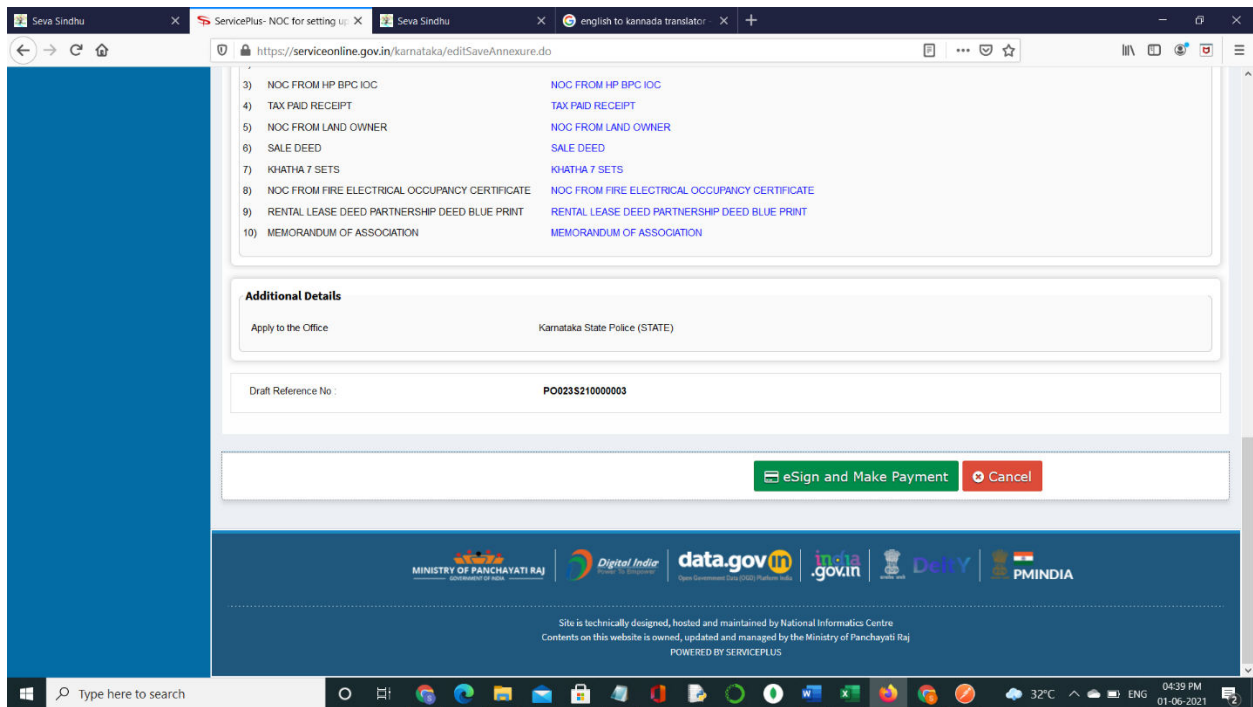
Seva Sindhu
ServicePlus- NOC for setting u
Seva Sindhu
english to kannada translator
https://serviceonline.gov.in/karnataka/editSaveAnnexure.do

| 3) | NOC FROM HP BPC IOC | NOC FROM HP BPC IOC |
|---|---|---|
| 4) | TAX PAID RECEIPT | TAX PAID RECEIPT |
| 5) | NOC FROM LAND OWNER | NOC FROM LAND OWNER |
| 6) | SALE DEED | SALE DEED |
| 7) | KHATHA 7 SETS | KHATHA 7 SETS |
| 8) | NOC FROM FIRE ELECTRICAL OCCUPANCY CERTIFICATE | NOC FROM FIRE ELECTRICAL OCCUPANCY CERTIFICATE |
| 9) | RENTAL LEASE DEED PARTNERSHIP DEED BLUE PRINT | RENTAL LEASE DEED PARTNERSHIP DEED BLUE PRINT |
| 10) | MEMORANDUM OF ASSOCIATION | MEMORANDUM OF ASSOCIATION |

Additional Details

Apply to the Office Karnataka State Police (STATE)

Draft Reference No : PO023S210000003

eSign and Make Payment
Cancel

MINISTRY OF PANCHAYATI RAJ
Digital India
data.gov.in
india.gov.in
PMINDIA

Site is technically designed, hosted and maintained by National Informatics Centre
Contents on this website is owned, updated and managed by the Ministry of Panchayati Raj
POWERED BY SERVICEPLUS

Type here to search
32°C ENG 04:39 PM 01-06-2021